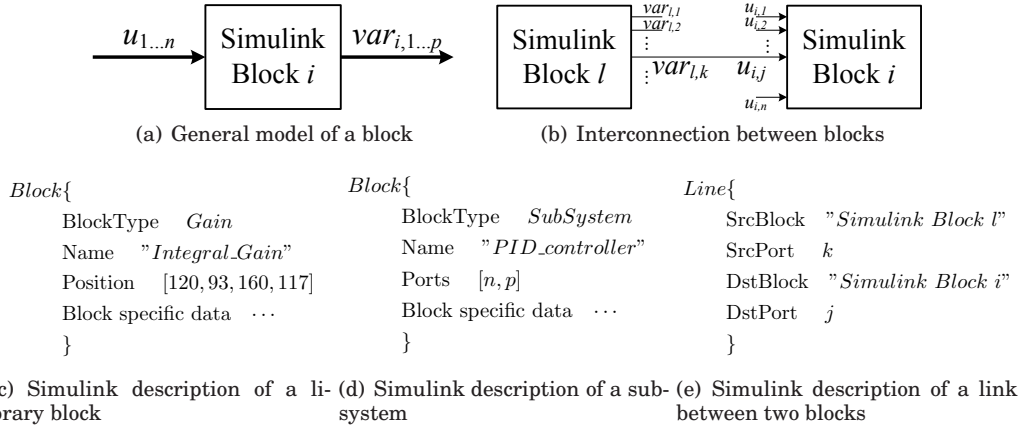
$u_{1...n}$ Simulink Block $i$ $var_{i,1...p}$

(a) General model of a block

Simulink Block $l$ $var_{l,1}$ $var_{l,2}$ ⋮ $var_{l,k}$ ⋮ $u_{i,1}$ $u_{i,2}$ ⋮ $u_{i,j}$ $u_{i,n}$ Simulink Block $i$

(b) Interconnection between blocks

$Block${
BlockType $Gain$
Name "$Integral\_Gain$"
Position $[120, 93, 160, 117]$
Block specific data $\cdots$
}

(c) Simulink description of a library block

$Block${
BlockType $SubSystem$
Name "$PID\_controller$"
Ports $[n, p]$
Block specific data $\cdots$
}

(d) Simulink description of a subsystem

$Line${
SrcBlock "$Simulink\ Block\ l$"
SrcPort $k$
DstBlock "$Simulink\ Block\ i$"
DstPort $j$
}

(e) Simulink description of a link between two blocks